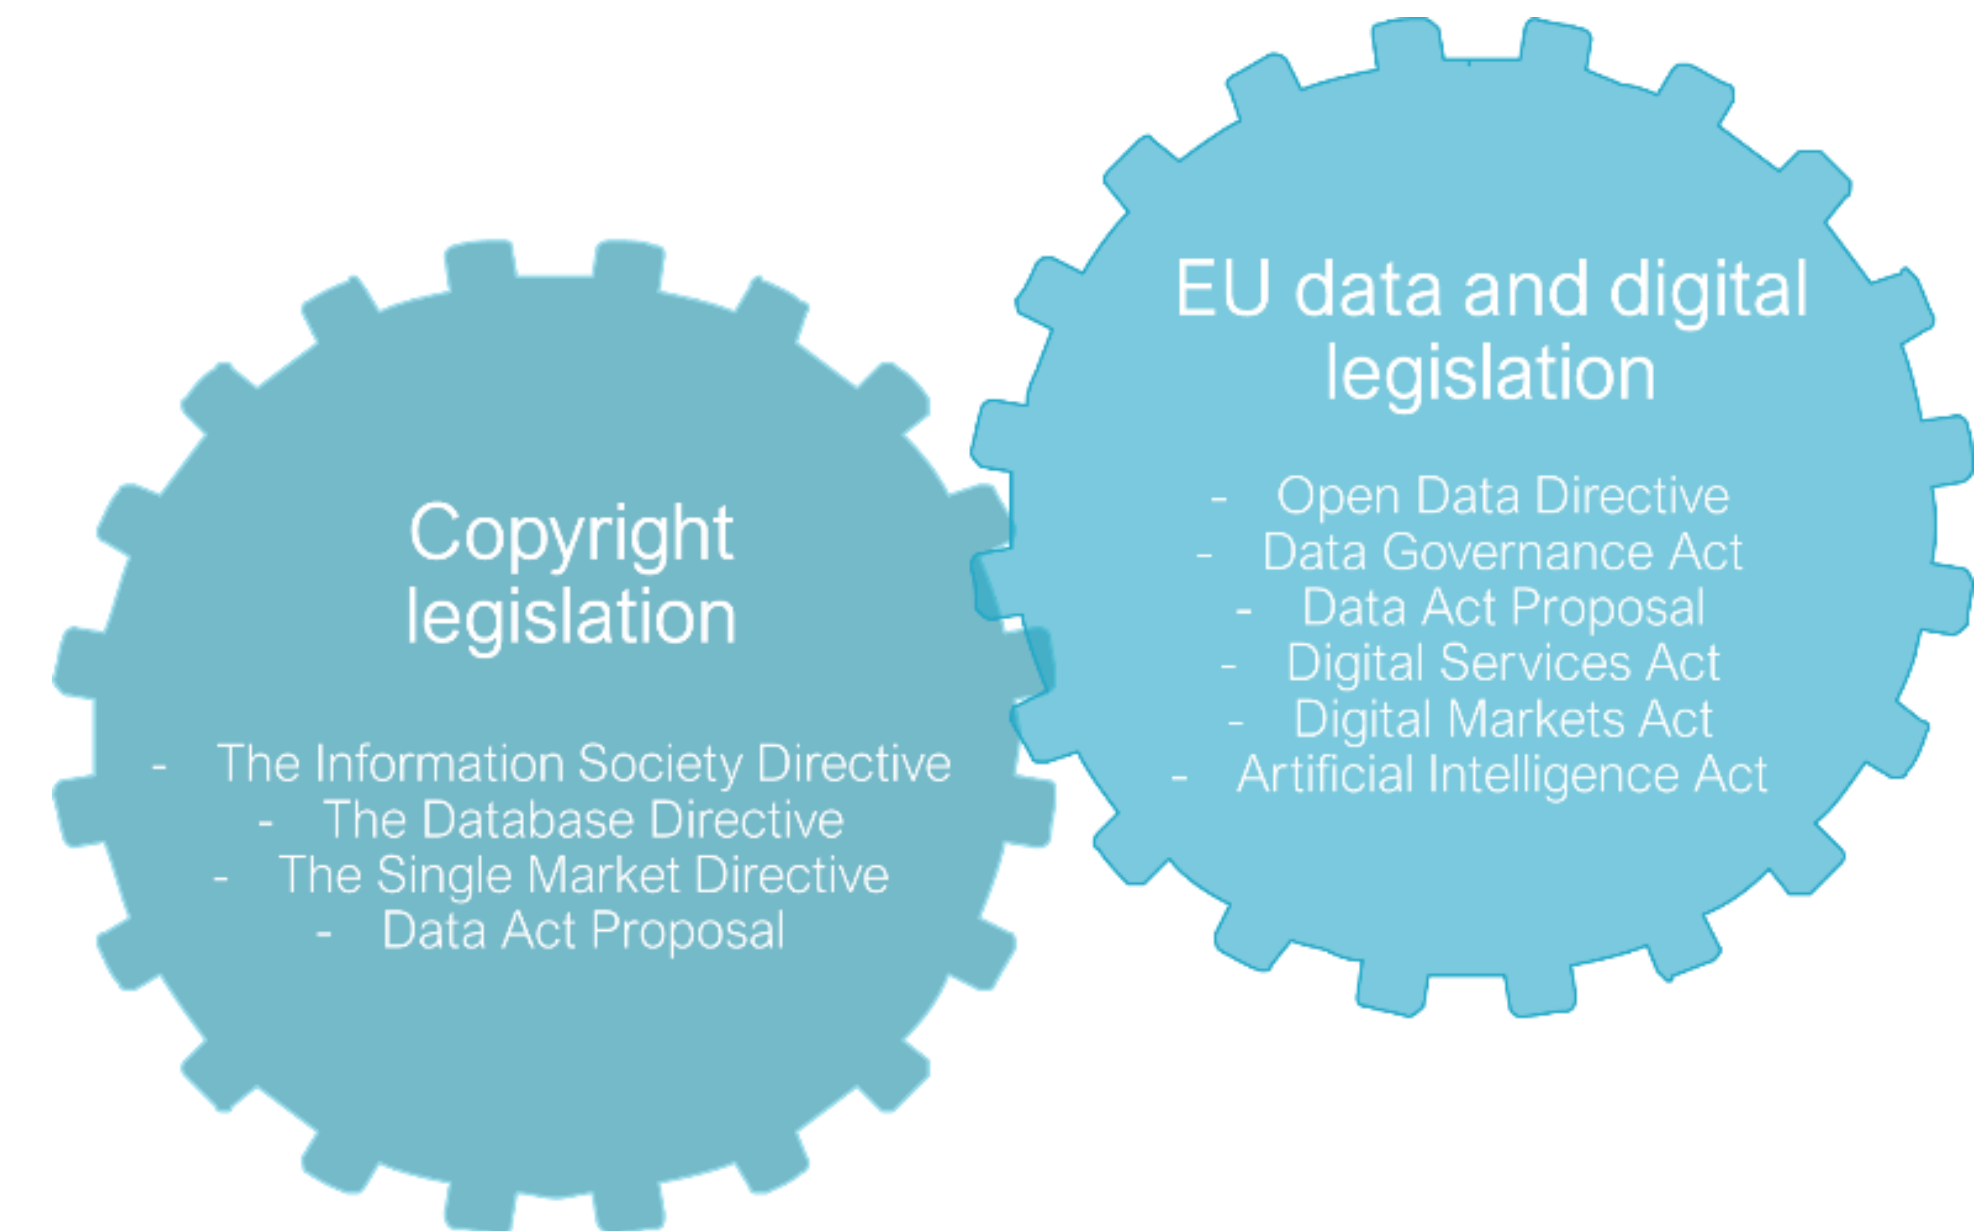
Copyright legislation

- The Information Society Directive
- The Database Directive
- The Single Market Directive
- Data Act Proposal

EU data and digital legislation

- Open Data Directive
- Data Governance Act
- Data Act Proposal
- Digital Services Act
- Digital Markets Act
- Artificial Intelligence Act